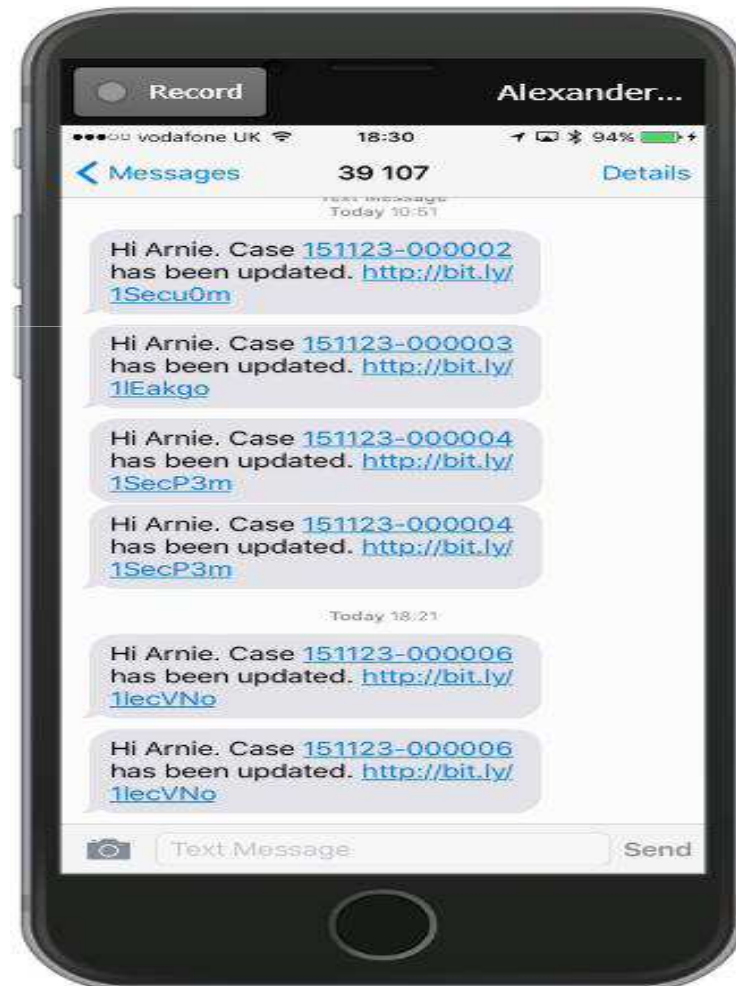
Record

Alexander...

●●●○○ vodafone UK 18:30 94%

< Messages 39 107 Details

Text Message
Today 10:51

Hi Arnie. Case 151123-000002 has been updated. http://bit.ly/1Secu0m

Hi Arnie. Case 151123-000003 has been updated. http://bit.ly/1lEakgo

Hi Arnie. Case 151123-000004 has been updated. http://bit.ly/1SecP3m

Hi Arnie. Case 151123-000004 has been updated. http://bit.ly/1SecP3m

Today 18:21

Hi Arnie. Case 151123-000006 has been updated. http://bit.ly/1lecVNo

Hi Arnie. Case 151123-000006 has been updated. http://bit.ly/1lecVNo

Text Message

Send